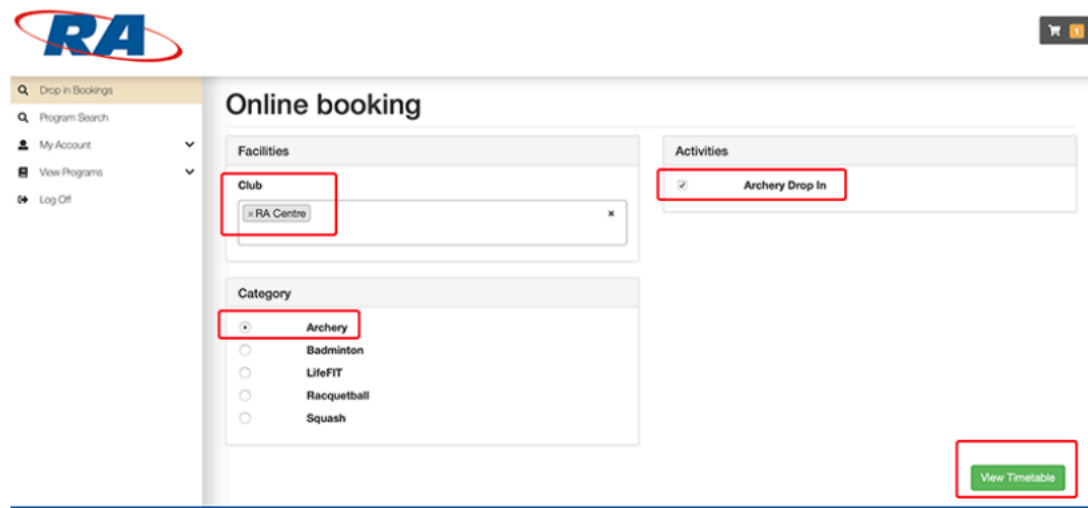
RA

1

Drop in Bookings
Program Search
My Account
View Programs
Log Off

Online booking

Facilities

Club

× RA Centre ×

Activities

Archery Drop In

Category

Archery
Badminton
LifeFIT
Racquetball
Squash

View Timetable